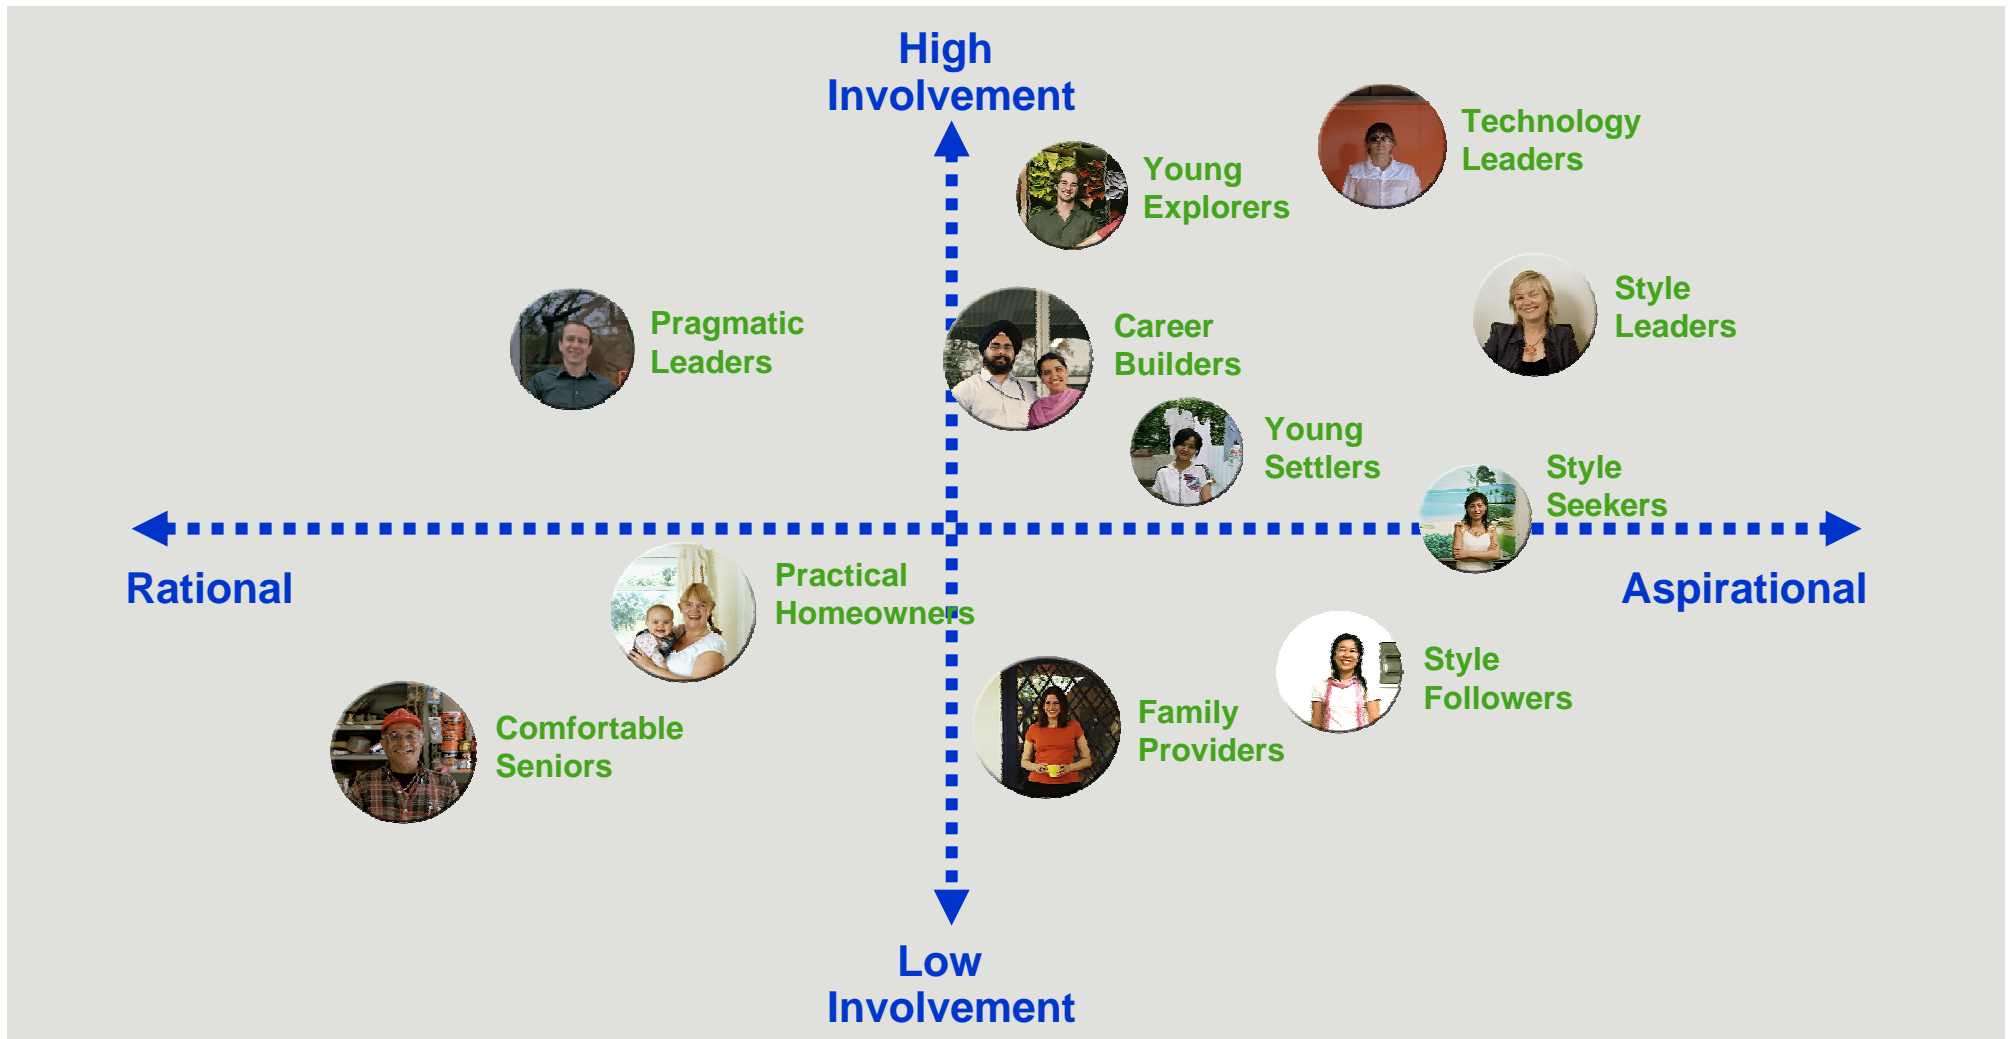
High Involvement

Technology Leaders

Young Explorers

Style Leaders

Pragmatic Leaders

Career Builders

Young Settlers

Style Seekers

Rational

Aspirational

Practical Homeowners

Style Followers

Comfortable Seniors

Family Providers

Low Involvement